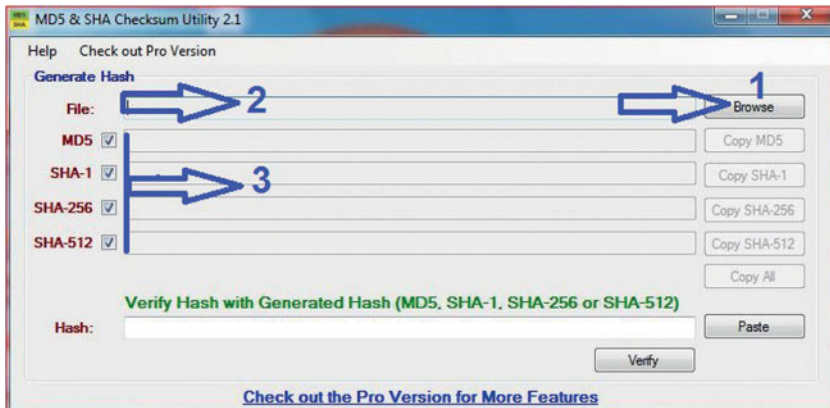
MD5 & SHA Checksum Utility 2.1

Help Check out Pro Version

Generate Hash

File:

2

1

Browse

MD5

Copy MD5

SHA-1

3

Copy SHA-1

SHA-256

Copy SHA-256

SHA-512

Copy SHA-512

Copy All

Verify Hash with Generated Hash (MD5, SHA-1, SHA-256 or SHA-512)

Hash:

Paste

Verify

Check out the Pro Version for More Features